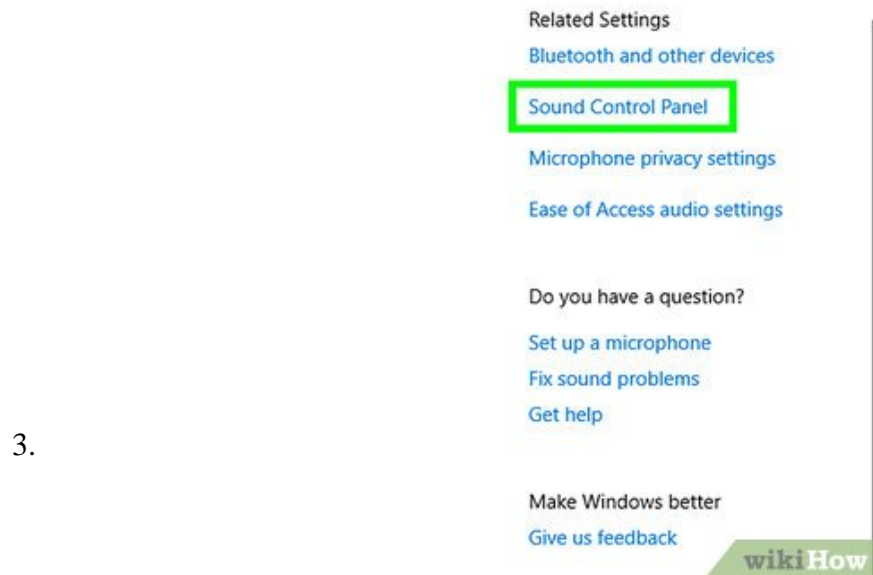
Related Settings

Bluetooth and other devices

Sound Control Panel

Microphone privacy settings

Ease of Access audio settings

Do you have a question?

Set up a microphone

Fix sound problems

Get help

3.

Make Windows better

Give us feedback

wikiHow